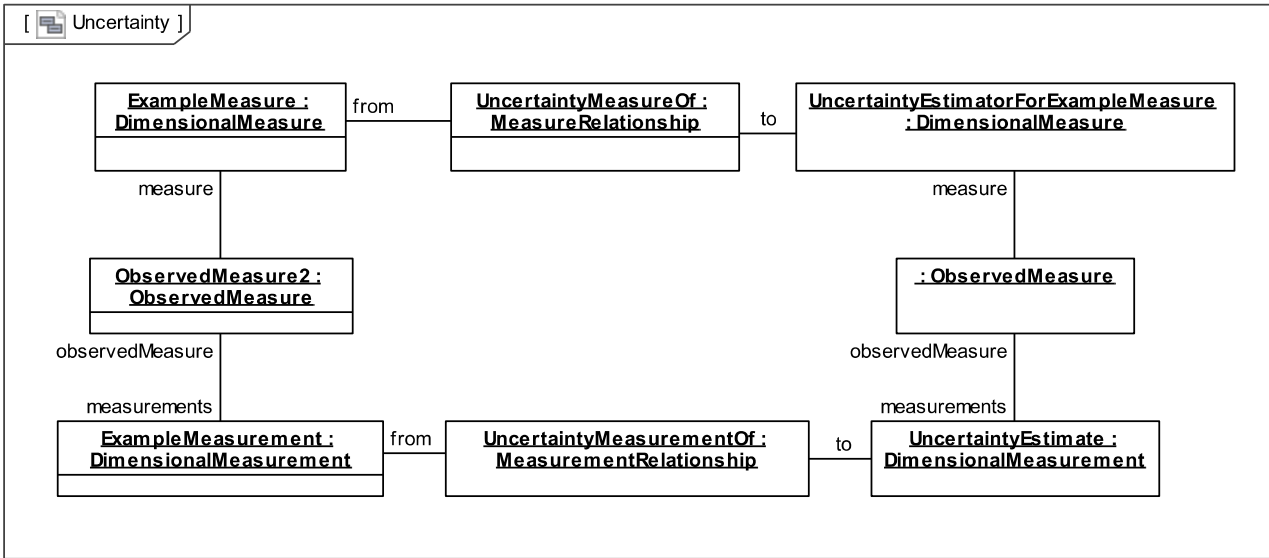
[ Uncertainty ]

ExampleMeasure : DimensionalMeasure

from

UncertaintyMeasureOf : MeasureRelationship

to

UncertaintyEstimatorForExampleMeasure : DimensionalMeasure

measure

measure

ObservedMeasure2 : ObservedMeasure

: ObservedMeasure

observedMeasure

observedMeasure

measurements

measurements

ExampleMeasurement : DimensionalMeasurement

from

UncertaintyMeasurementOf : MeasurementRelationship

to

UncertaintyEstimate : DimensionalMeasurement